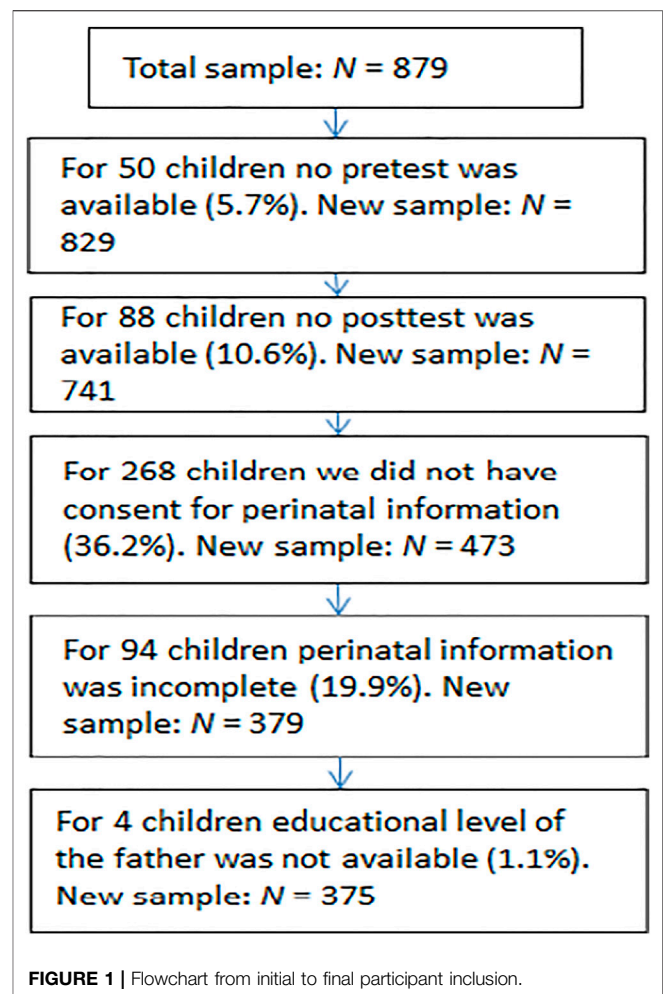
Total sample: $N$ = 879

For 50 children no pretest was available (5.7%). New sample: $N$ = 829

For 88 children no posttest was available (10.6%). New sample: $N$ = 741

For 268 children we did not have consent for perinatal information (36.2%). New sample: $N$ = 473

For 94 children perinatal information was incomplete (19.9%). New sample: $N$ = 379

For 4 children educational level of the father was not available (1.1%). New sample: $N$ = 375

**FIGURE 1 |** Flowchart from initial to final participant inclusion.